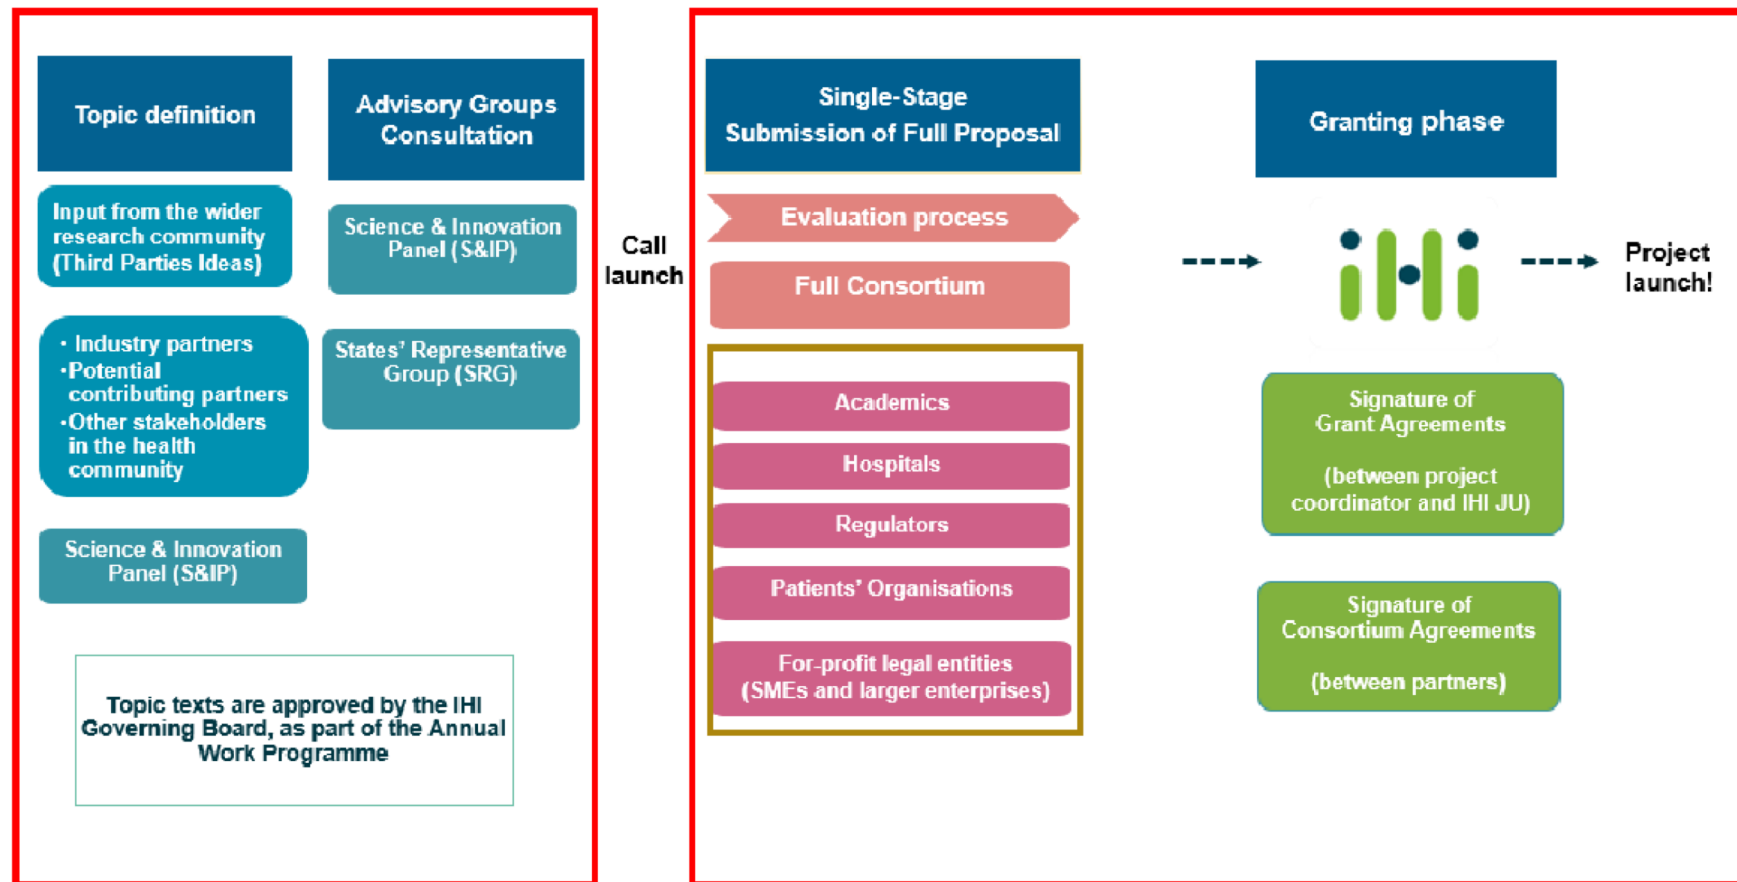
Topic definition

Advisory Groups Consultation

Input from the wider research community (Third Parties Ideas)

Science & Innovation Panel (S&IP)

• Industry partners
• Potential contributing partners
• Other stakeholders in the health community

States' Representative Group (SRG)

Science & Innovation Panel (S&IP)

Topic texts are approved by the IHI Governing Board, as part of the Annual Work Programme

Call launch

Single-Stage Submission of Full Proposal

Evaluation process

Full Consortium

Academics

Hospitals

Regulators

Patients' Organisations

For-profit legal entities (SMEs and larger enterprises)

Granting phase

Project launch!

Signature of Grant Agreements

(between project coordinator and IHI JU)

Signature of Consortium Agreements

(between partners)